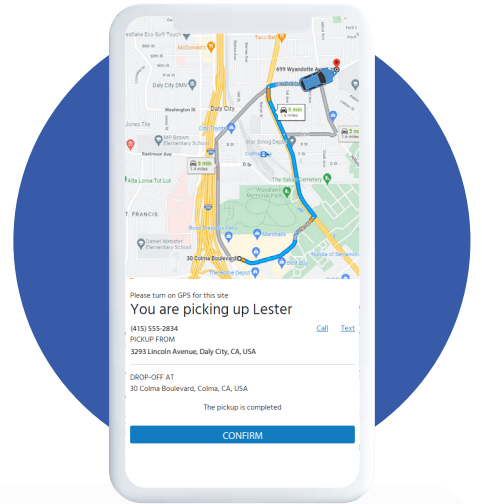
Eco-Soft Touch
McDonald's
Taco Bell
699 Wyandotte Ave
Daly City DMV
Washington St
Daly City
5 min
1.4 miles
Jones Tile
City Hall
MP Brown Elementary School
Bellevue Ave
Citi Smog Depot
Redmoor Ave
6 min
1.4 miles
D St
Alta Loma Tot Lot
The Italian Cemetery
T. FRANCIS
Woodlawn Memorial Park
Daniel Webster Elementary School
Marshalls
Ross Dress for Less
30 Colma Boulevard
Home Depot
Please turn on GPS for this site
You are picking up Lester
(415) 555-2834
Call
Text
PICKUP FROM
3293 Lincoln Avenue, Daly City, CA, USA
DROP-OFF AT
30 Colma Boulevard, Colma, CA, USA
The pickup is completed
CONFIRM